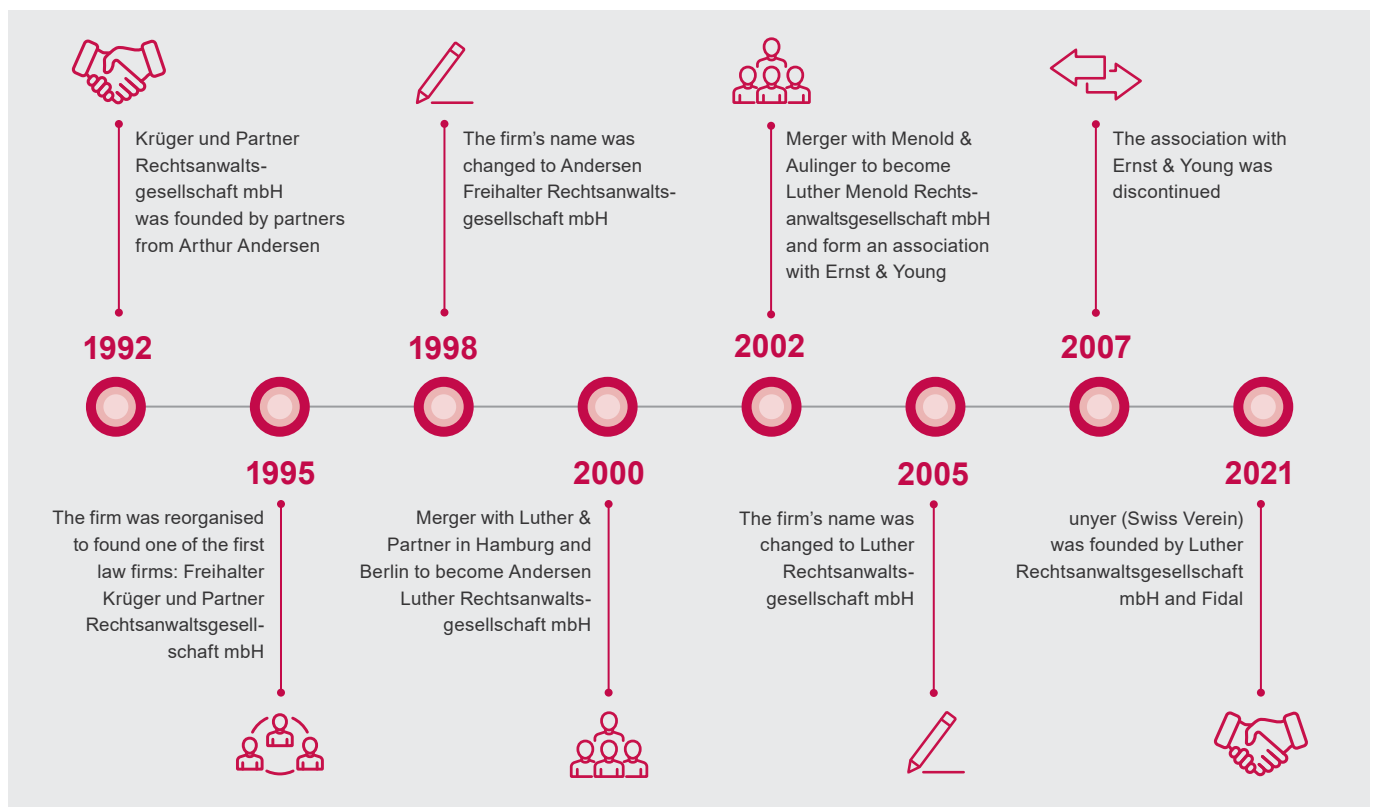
Krüger und Partner Rechtsanwaltsgesellschaft mbH was founded by partners from Arthur Andersen

1992

The firm's name was changed to Andersen Freihalter Rechtsanwaltsgesellschaft mbH

1998

Merger with Menold & Aulinger to become Luther Menold Rechtsanwaltsgesellschaft mbH and form an association with Ernst & Young

2002

The association with Ernst & Young was discontinued

2007

1995

The firm was reorganised to found one of the first law firms: Freihalter Krüger und Partner Rechtsanwaltsgesellschaft mbH

2000

Merger with Luther & Partner in Hamburg and Berlin to become Andersen Luther Rechtsanwaltsgesellschaft mbH

2005

The firm's name was changed to Luther Rechtsanwaltsgesellschaft mbH

2021

unyer (Swiss Verein) was founded by Luther Rechtsanwaltsgesellschaft mbH and Fidal